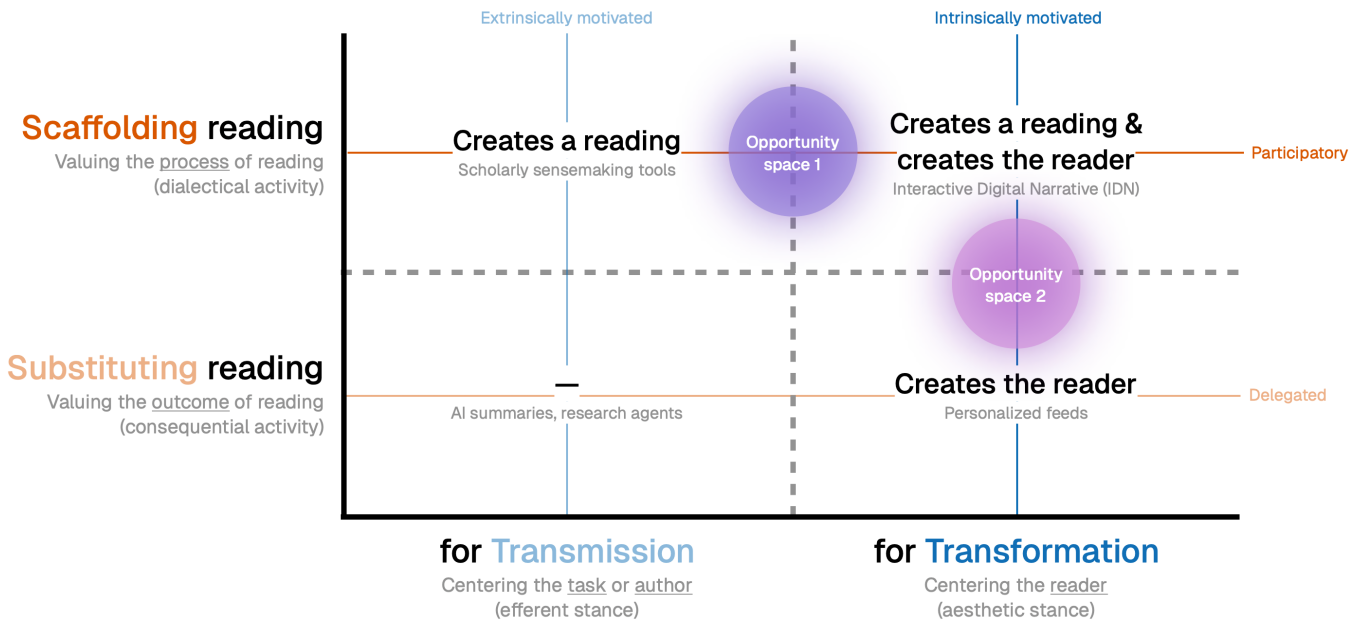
Extrinsically motivated

Intrinsically motivated

Scaffolding reading
Valuing the process of reading (dialectical activity)

Creates a reading
Scholarly sensemaking tools

Opportunity space 1

Creates a reading & creates the reader
Interactive Digital Narrative (IDN)

Participatory

Opportunity space 2

Substituting reading
Valuing the outcome of reading (consequential activity)

—
AI summaries, research agents

Creates the reader
Personalized feeds

Delegated

for Transmission
Centering the task or author (efferent stance)

for Transformation
Centering the reader (aesthetic stance)